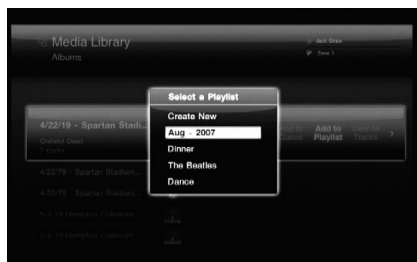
Media Library
Albums

Jack Straw
Tone 1

4/22/19 - Spartan Stadi...
Grateful Dead
Tracks

Add to Playlist
View All Tracks

4/22/79 - Spartan Stadium...
4/22/79 - Spartan Stadium...
5-4-79 Hampton Coliseum
5-4-79 Hampton Coliseum

Select a Playlist
Create New
Aug - 2007
Dinner
The Beatles
Dance